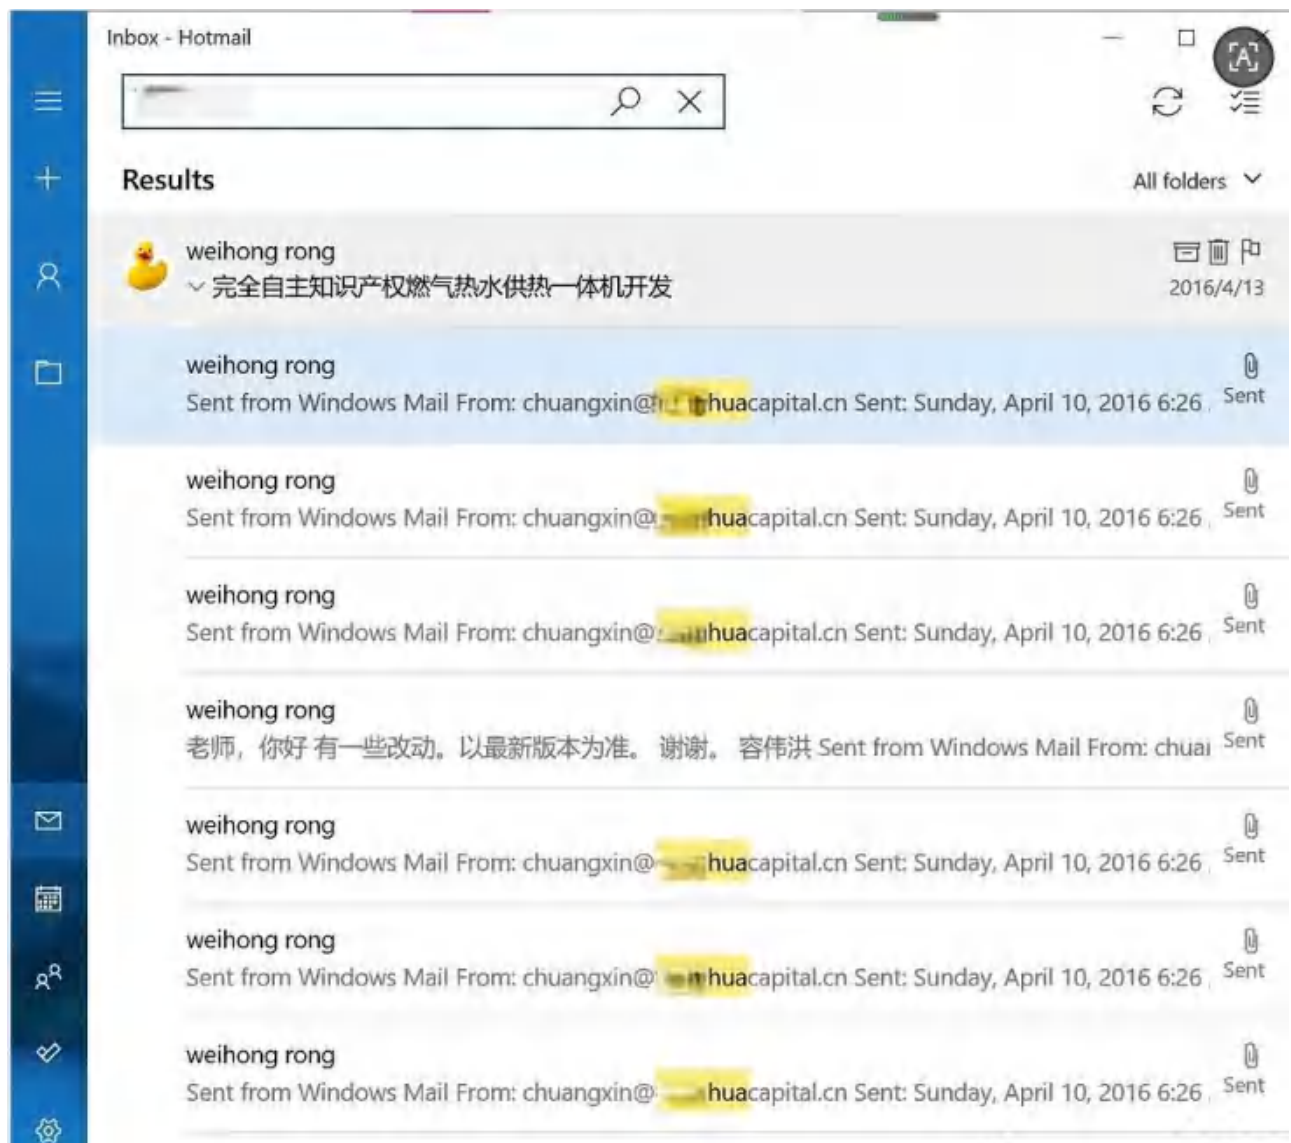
Inbox - Hotmail

Results

All folders

weihong rong
完全自主知识产权燃气热水供热一体机开发
2016/4/13

weihong rong
Sent from Windows Mail From: chuangxin@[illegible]huacapital.cn Sent: Sunday, April 10, 2016 6:26
Sent

weihong rong
Sent from Windows Mail From: chuangxin@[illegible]huacapital.cn Sent: Sunday, April 10, 2016 6:26
Sent

weihong rong
Sent from Windows Mail From: chuangxin@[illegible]huacapital.cn Sent: Sunday, April 10, 2016 6:26
Sent

weihong rong
老师，你好 有一些改动。以最新版本为准。 谢谢。 容伟洪 Sent from Windows Mail From: chuai
Sent

weihong rong
Sent from Windows Mail From: chuangxin@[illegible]huacapital.cn Sent: Sunday, April 10, 2016 6:26
Sent

weihong rong
Sent from Windows Mail From: chuangxin@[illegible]huacapital.cn Sent: Sunday, April 10, 2016 6:26
Sent

weihong rong
Sent from Windows Mail From: chuangxin@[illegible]huacapital.cn Sent: Sunday, April 10, 2016 6:26
Sent